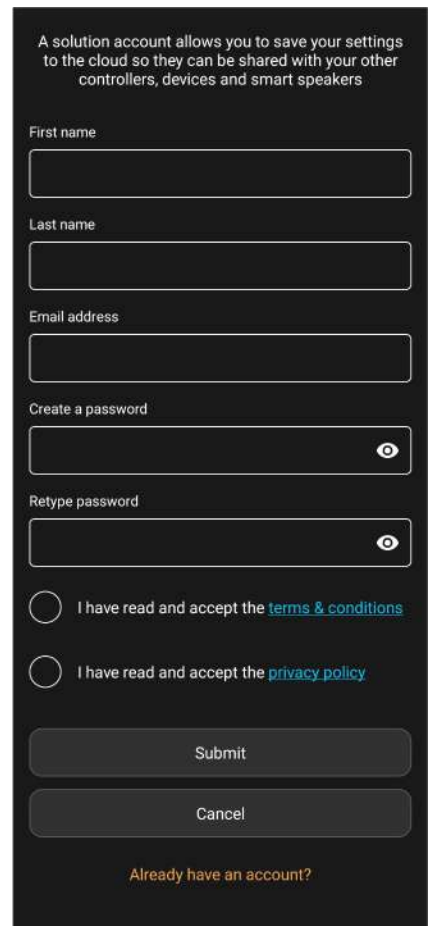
A solution account allows you to save your settings to the cloud so they can be shared with your other controllers, devices and smart speakers

First name

Last name

Email address

Create a password

Retype password

I have read and accept the terms & conditions

I have read and accept the privacy policy

Submit

Cancel

Already have an account?